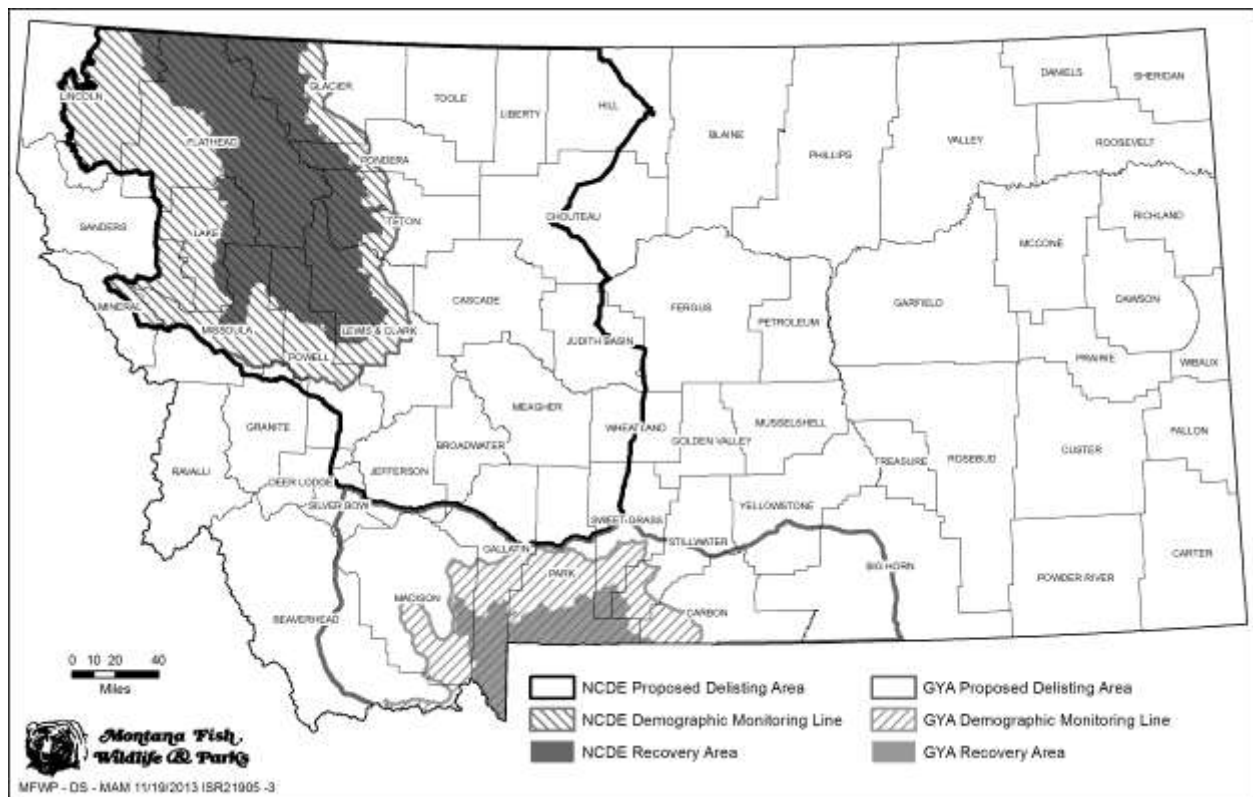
LINCOLN
GLACIER
TOOLE
LIBERTY
HILL
BLAINE
DANIELS
SHERIDAN
FLATHEAD
PONDERA
PHILLIPS
VALLEY
ROOSEVELT
SANDERS
TETON
CHOUTEAU
RICHLAND
LAKE
MCCONE
MINERAL
CASCADE
FERGUS
GARFIELD
DAWSON
MISSOULA
LEWIS & CLARK
PETROLEUM
POWELL
JUDITH BASIN
PRAIRIE
WIBAUX
MEAGHER
GRANITE
BROADWATER
WHEATLAND
MUSSELSHELL
GOLDEN VALLEY
FALLON
RAVALLI
JEFFERSON
TREASURE
ROSEBUD
CUSTER
DEER LODGE
SILVER BOW
SWEET GRASS
YELLOWSTONE
GALLATIN
STILLWATER
PARK
BIG HORN
CARTER
POWDER RIVER
MADISON
BEAVERHEAD
CARBON

0 10 20 40
Miles

NCDE Proposed Delisting Area
NCDE Demographic Monitoring Line
NCDE Recovery Area
GYA Proposed Delisting Area
GYA Demographic Monitoring Line
GYA Recovery Area

Montana Fish Wildlife & Parks

MFWP - DS - MAM 11/19/2013 ISR21905 -3